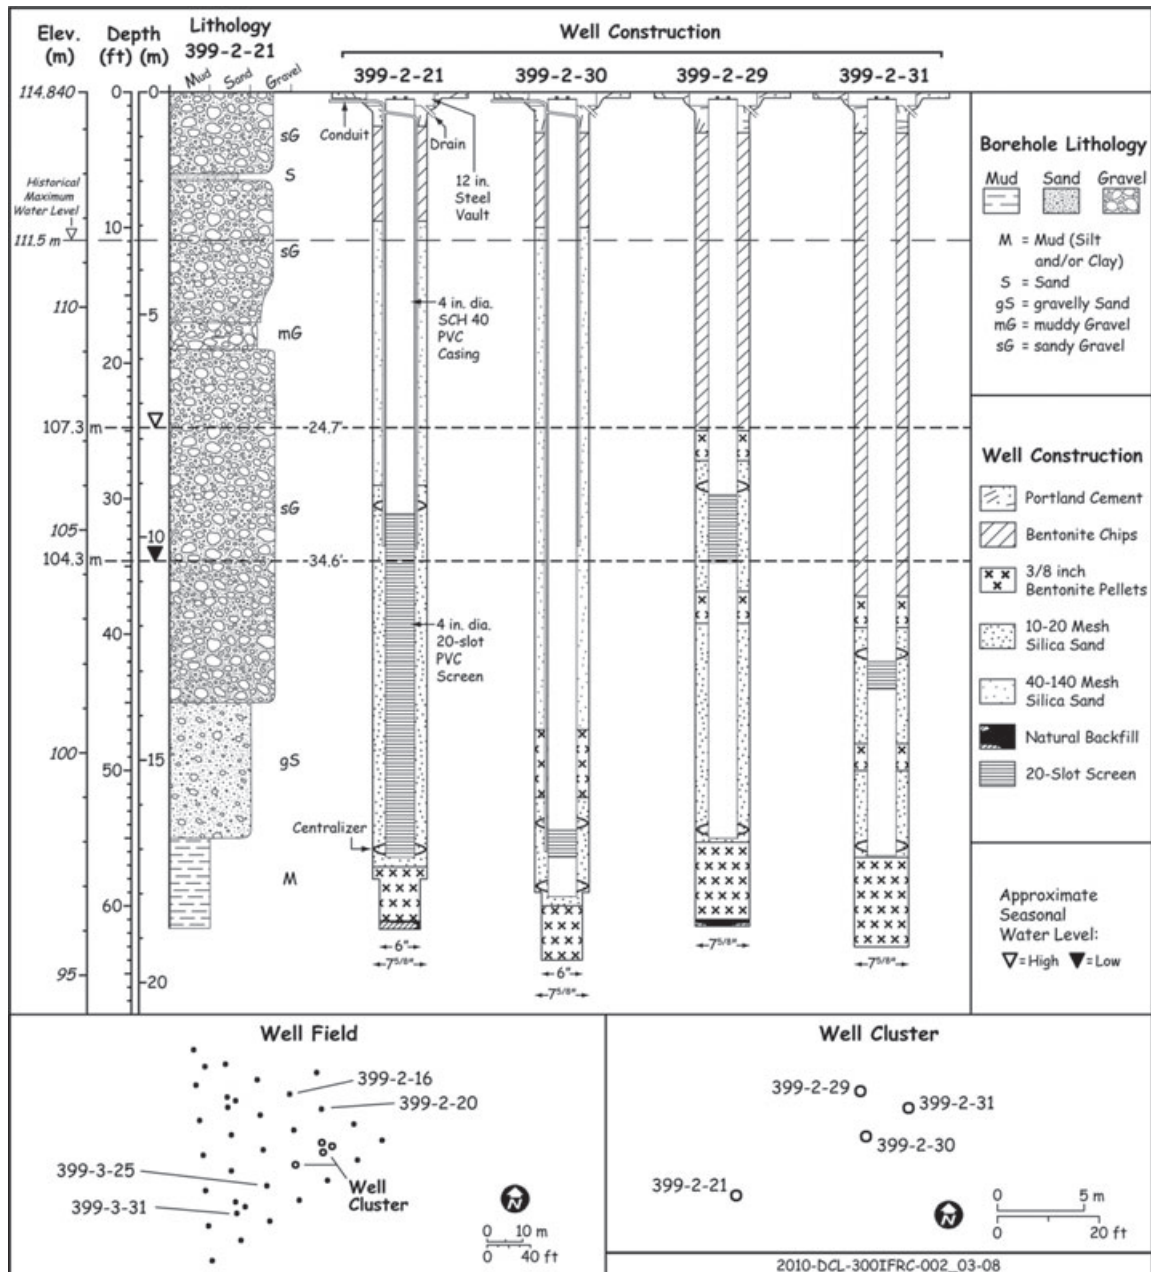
Elev. (m)
Depth (ft) (m)
Lithology 399-2-21
Mud Sand Gravel
Well Construction
399-2-21 399-2-30 399-2-29 399-2-31

114.840 0 0
Historical Maximum Water Level
111.5 m
110
107.3 m
105
104.3 m
100
95

10
20
30
40
50
60

5
10
15
20

sG
S
sG
mG
sG
gS
M

Conduit
Drain
12 in. Steel Vault
4 in. dia. SCH 40 PVC Casing
24.7'
34.6'
4 in. dia. 20-slot PVC Screen
Centralizer
6"
$7^{5/8}$"
6"
$7^{5/8}$"
$7^{5/8}$"
$7^{5/8}$"

Borehole Lithology
Mud Sand Gravel
M = Mud (Silt and/or Clay)
S = Sand
gS = gravelly Sand
mG = muddy Gravel
sG = sandy Gravel

Well Construction
Portland Cement
Bentonite Chips
3/8 inch Bentonite Pellets
10-20 Mesh Silica Sand
40-140 Mesh Silica Sand
Natural Backfill
20-Slot Screen

Approximate Seasonal Water Level:
▽= High ▼= Low

Well Field
399-2-16
399-2-20
399-3-25
399-3-31
Well Cluster
N
0 10 m
0 40 ft

Well Cluster
399-2-29
399-2-31
399-2-30
399-2-21
N
0 5 m
0 20 ft

2010-DCL-300IFRC-002_03-08